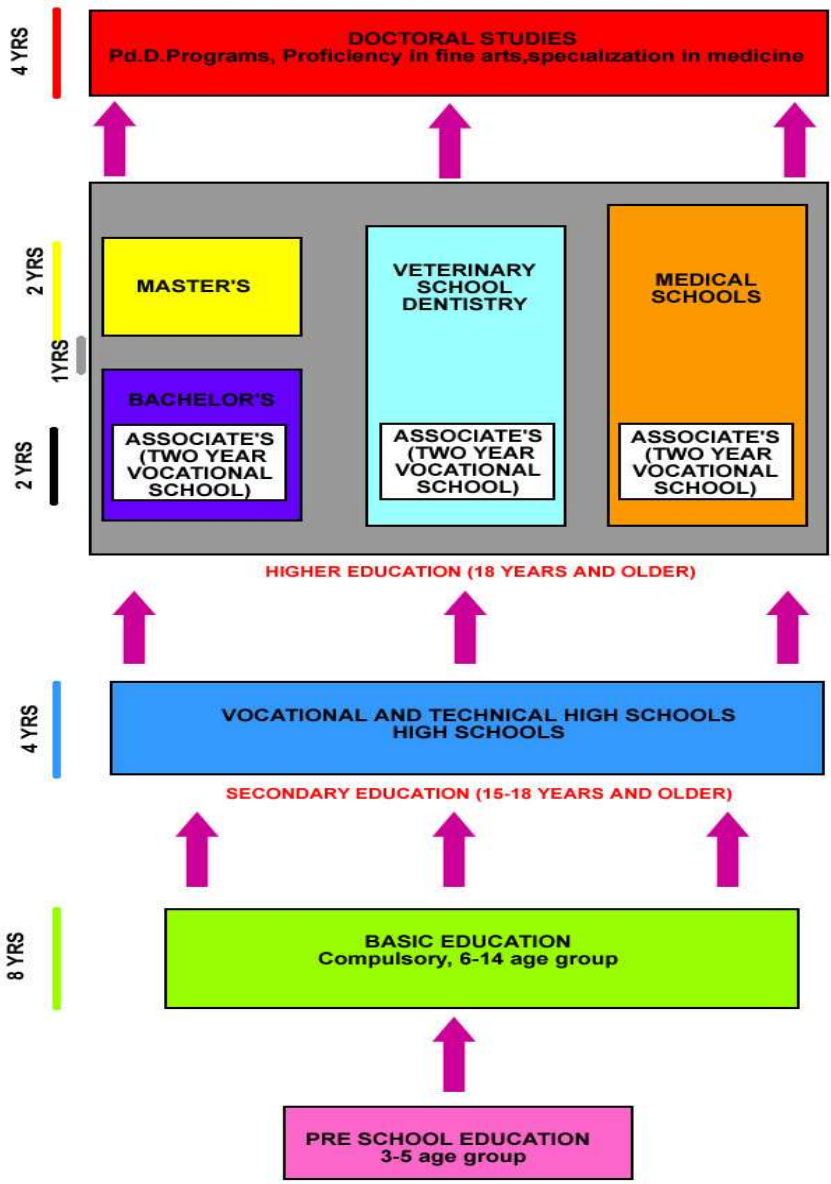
4 YRS

DOCTORAL STUDIES
Pd.D.Programs, Proficiency in fine arts,specialization in medicine

2 YRS

1YRS

2 YRS

MASTER'S

BACHELOR'S

ASSOCIATE'S (TWO YEAR VOCATIONAL SCHOOL)

VETERINARY SCHOOL DENTISTRY

ASSOCIATE'S (TWO YEAR VOCATIONAL SCHOOL)

MEDICAL SCHOOLS

ASSOCIATE'S (TWO YEAR VOCATIONAL SCHOOL)

HIGHER EDUCATION (18 YEARS AND OLDER)

4 YRS

VOCATIONAL AND TECHNICAL HIGH SCHOOLS
HIGH SCHOOLS

SECONDARY EDUCATION (15-18 YEARS AND OLDER)

8 YRS

BASIC EDUCATION
Compulsory, 6-14 age group

PRE SCHOOL EDUCATION
3-5 age group